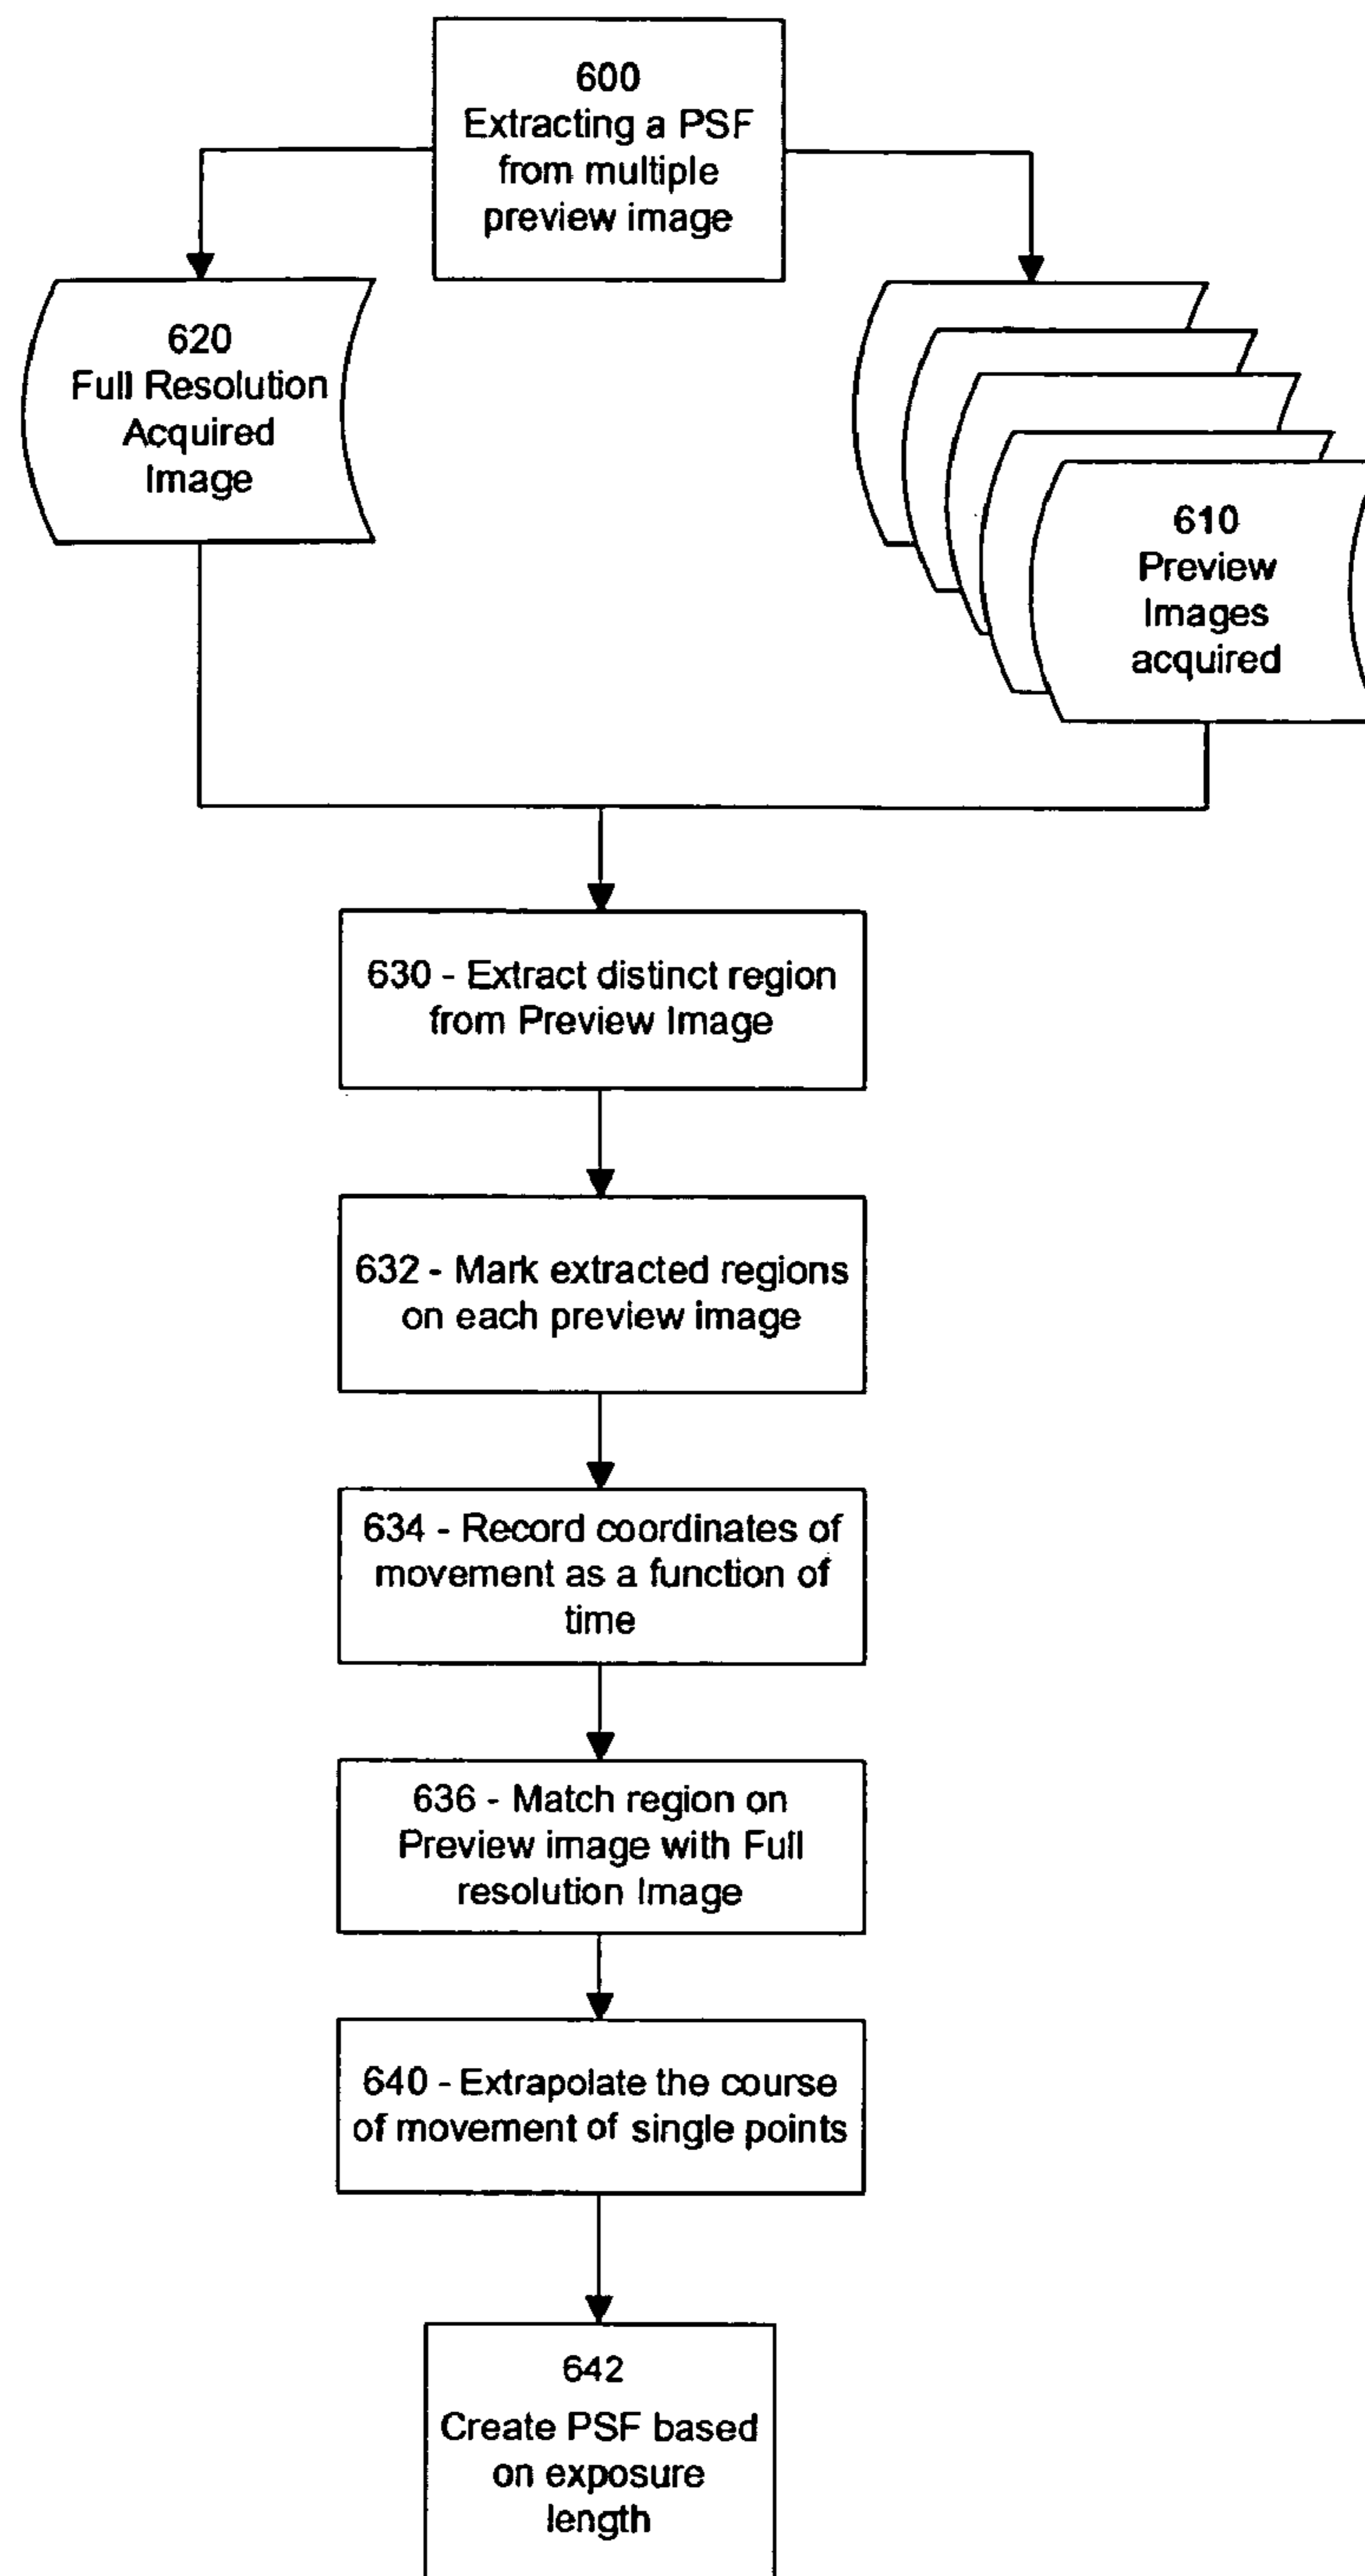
600
Extracting a PSF from multiple preview image

620
Full Resolution Acquired Image

610
Preview Images acquired

630 - Extract distinct region from Preview Image

632 - Mark extracted regions on each preview image

634 - Record coordinates of movement as a function of time

636 - Match region on Preview image with Full resolution Image

640 - Extrapolate the course of movement of single points

642
Create PSF based on exposure length